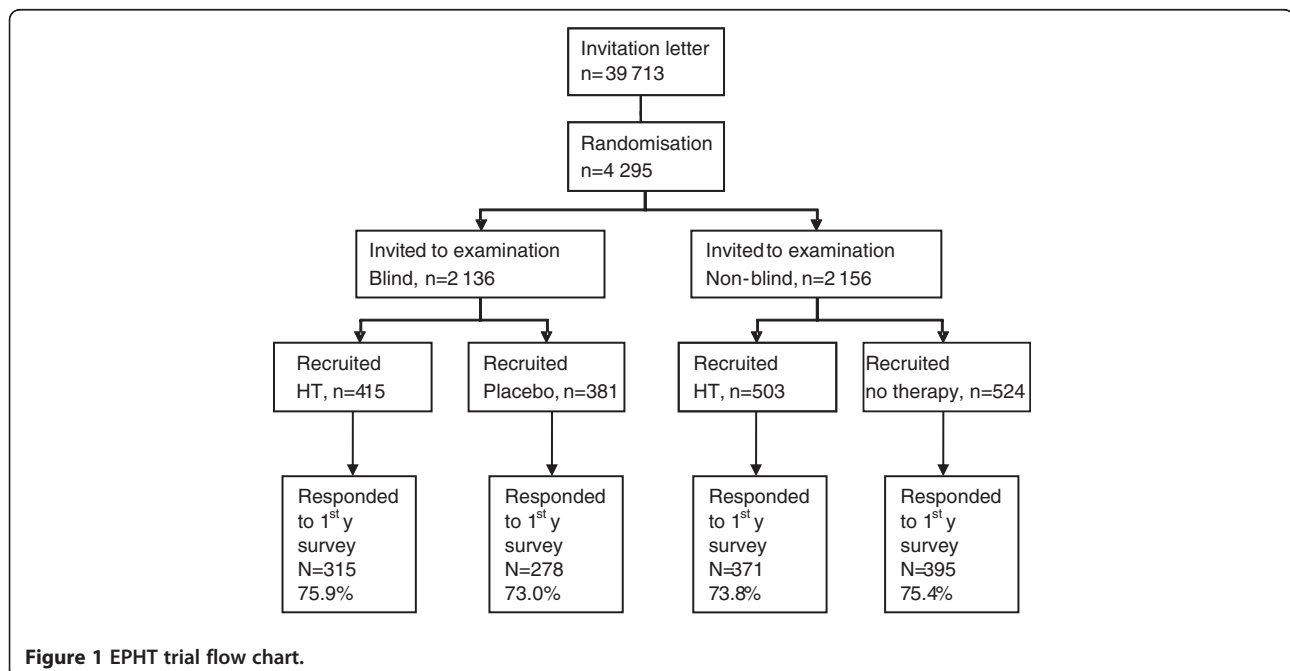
Invitation letter
n=39 713

Randomisation
n=4 295

Invited to examination
Blind, n=2 136

Invited to examination
Non-blind, n=2 156

Recruited
HT, n=415

Recruited
Placebo, n=381

Recruited
HT, n=503

Recruited
no therapy, n=524

Responded to $1^{st}$ y survey
N=315
75.9%

Responded to $1^{st}$ y survey
N=278
73.0%

Responded to $1^{st}$ y survey
N=371
73.8%

Responded to $1^{st}$ y survey
N=395
75.4%

Figure 1 EPHT trial flow chart.